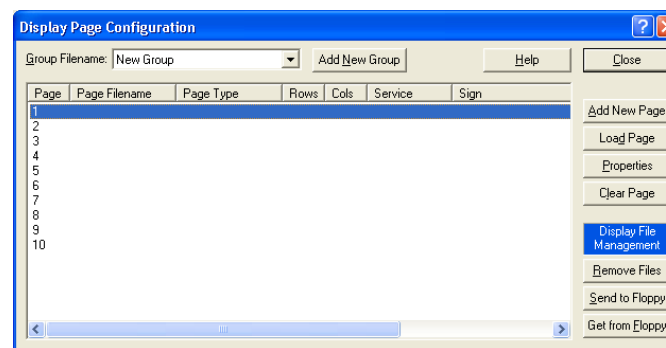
Display Page Configuration

Group Filename: New Group

Add New Group

Help

Close

| Page | Page Filename | Page Type | Rows | Cols | Service | Sign |
|---|---|---|---|---|---|---|
| 1 | | | | | | |
| 2 | | | | | | |
| 3 | | | | | | |
| 4 | | | | | | |
| 5 | | | | | | |
| 6 | | | | | | |
| 7 | | | | | | |
| 8 | | | | | | |
| 9 | | | | | | |
| 10 | | | | | | |

Add New Page

Load Page

Properties

Clear Page

Display File Management

Remove Files

Send to Floppy

Get from Floppy